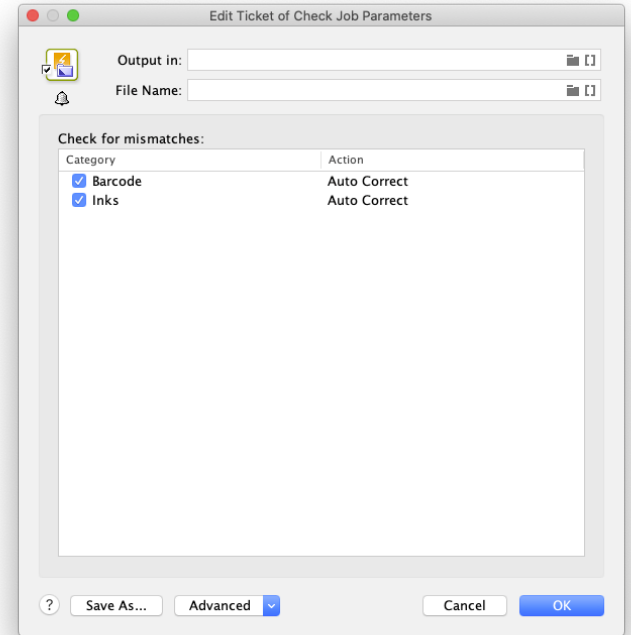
Edit Ticket of Check Job Parameters

Output in:

File Name:

Check for mismatches:

| Category | Action |
|---|---|
| Barcode | Auto Correct |
| Inks | Auto Correct |

?

Save As...

Advanced

Cancel

OK